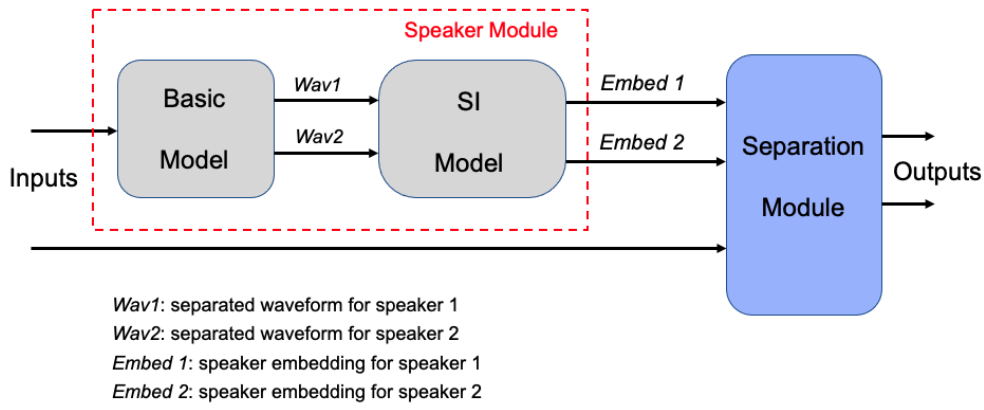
Speaker Module

Basic Model

Wav1

Wav2

SI Model

Embed 1

Embed 2

Separation Module

Inputs

Outputs

Wav1: separated waveform for speaker 1
Wav2: separated waveform for speaker 2
Embed 1: speaker embedding for speaker 1
Embed 2: speaker embedding for speaker 2